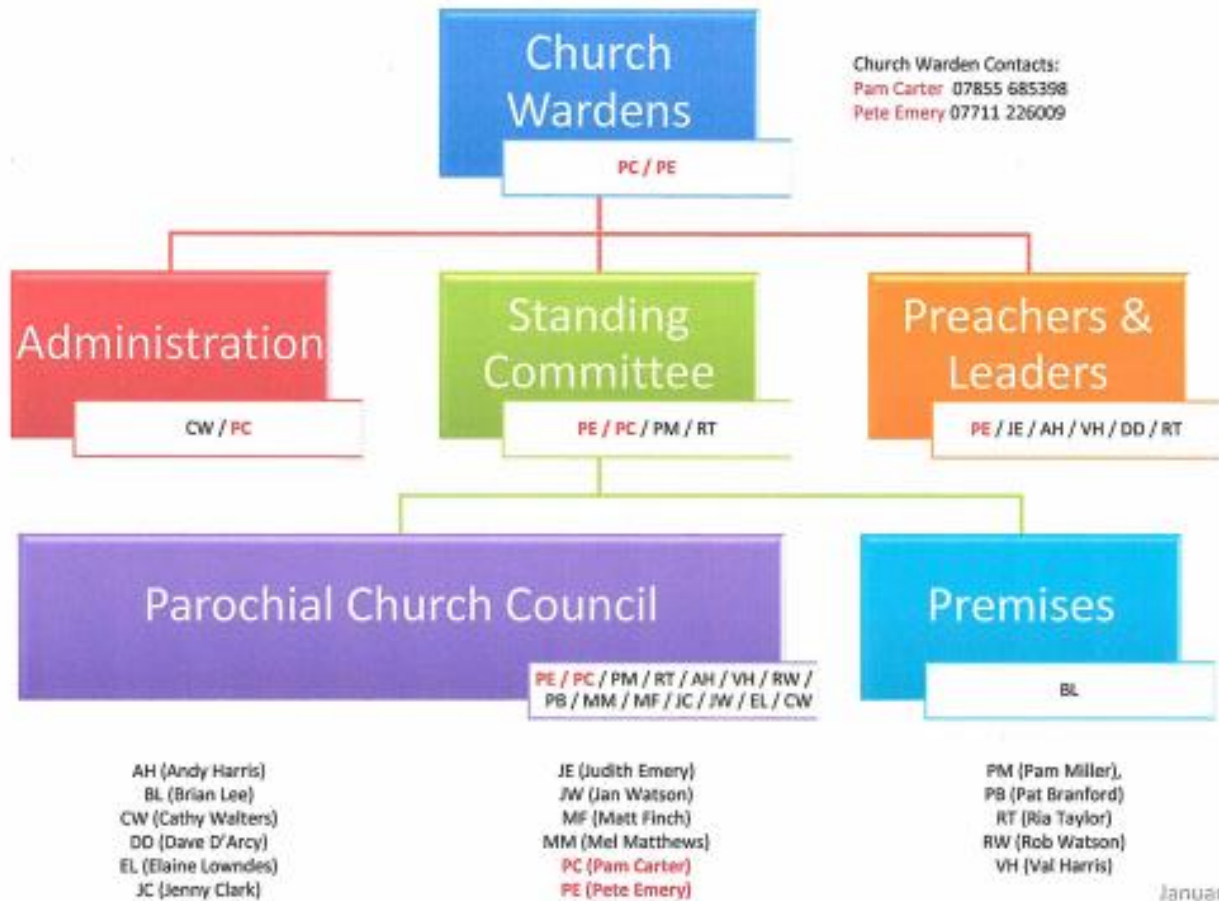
Church Wardens

PC / PE

Church Warden Contacts:
Pam Carter 07855 685398
Pete Emery 07711 226009

Administration

CW / PC

Standing Committee

PE / PC / PM / RT

Preachers & Leaders

PE / JE / AH / VH / DD / RT

Parochial Church Council

PE / PC / PM / RT / AH / VH / RW / PB / MM / MF / JC / JW / EL / CW

Premises

BL

AH (Andy Harris)
BL (Brian Lee)
CW (Cathy Walters)
DD (Dave D'Arcy)
EL (Elaine Lowndes)
JC (Jenny Clark)

JE (Judith Emery)
JW (Jan Watson)
MF (Matt Finch)
MM (Mel Matthews)
PC (Pam Carter)
PE (Pete Emery)

PM (Pam Miller),
PB (Pat Branford)
RT (Ria Taylor)
RW (Rob Watson)
VH (Val Harris)

Januar